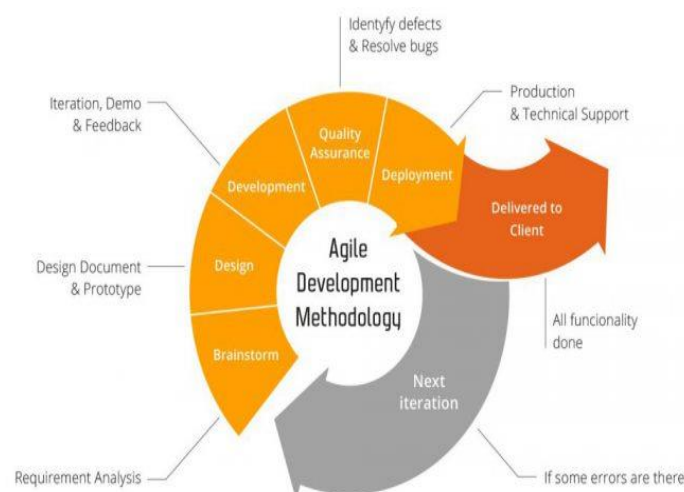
Identyfy defects
& Resolve bugs

Iteration, Demo
& Feedback

Production
& Technical Support

Quality
Assurance

Development

Deployment

Delivered to
Client

Agile
Development
Methodology

Design Document
& Prototype

Design

Brainstorm

All funcionality
done

Next
iteration

Requirement Analysis

If some errors are there